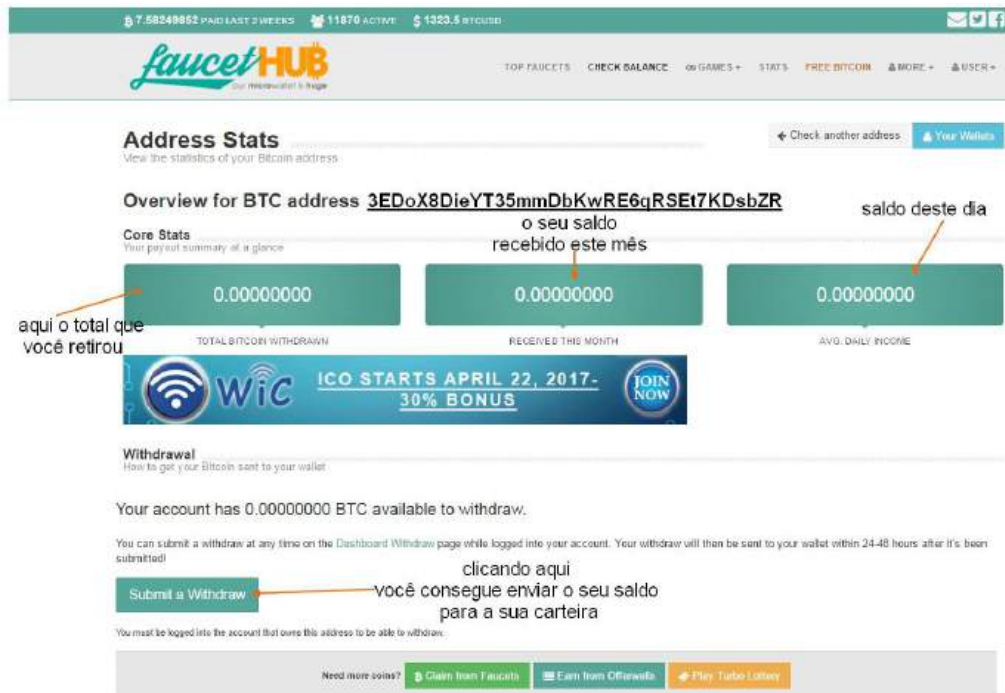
₿ 7.58249852 PAID LAST 2 WEEKS 11870 ACTIVE $ 1323.5 BTCUSD

faucetHUB
Our microwallet is huge

TOP FAUCETS CHECK BALANCE GAMES STATS FREE BITCOIN MORE USER

Address Stats
View the statistics of your Bitcoin address

← Check another address Your Wallets

Overview for BTC address 3EDoX8DieYT35mmDbKwRE6qRSEt7KDsbZR

Core Stats
Your payout summary at a glance

o seu saldo recebido este mês

saldo deste dia

aqui o total que você retirou

0.00000000
TOTAL BITCOIN WITHDRAWN

0.00000000
RECEIVED THIS MONTH

0.00000000
AVG. DAILY INCOME

WiC ICO STARTS APRIL 22, 2017- 30% BONUS JOIN NOW

Withdrawal
How to get your Bitcoin sent to your wallet

Your account has 0.00000000 BTC available to withdraw.

You can submit a withdraw at any time on the Dashboard Withdraw page while logged into your account. Your withdraw will then be sent to your wallet within 24-48 hours after it's been submitted!

Submit a Withdraw

clicando aqui você consegue enviar o seu saldo para a sua carteira

You must be logged into the account that owns this address to be able to withdraw.

Need more coins? Claim from Faucets Earn from Offerwalls Play Turbo Lottery